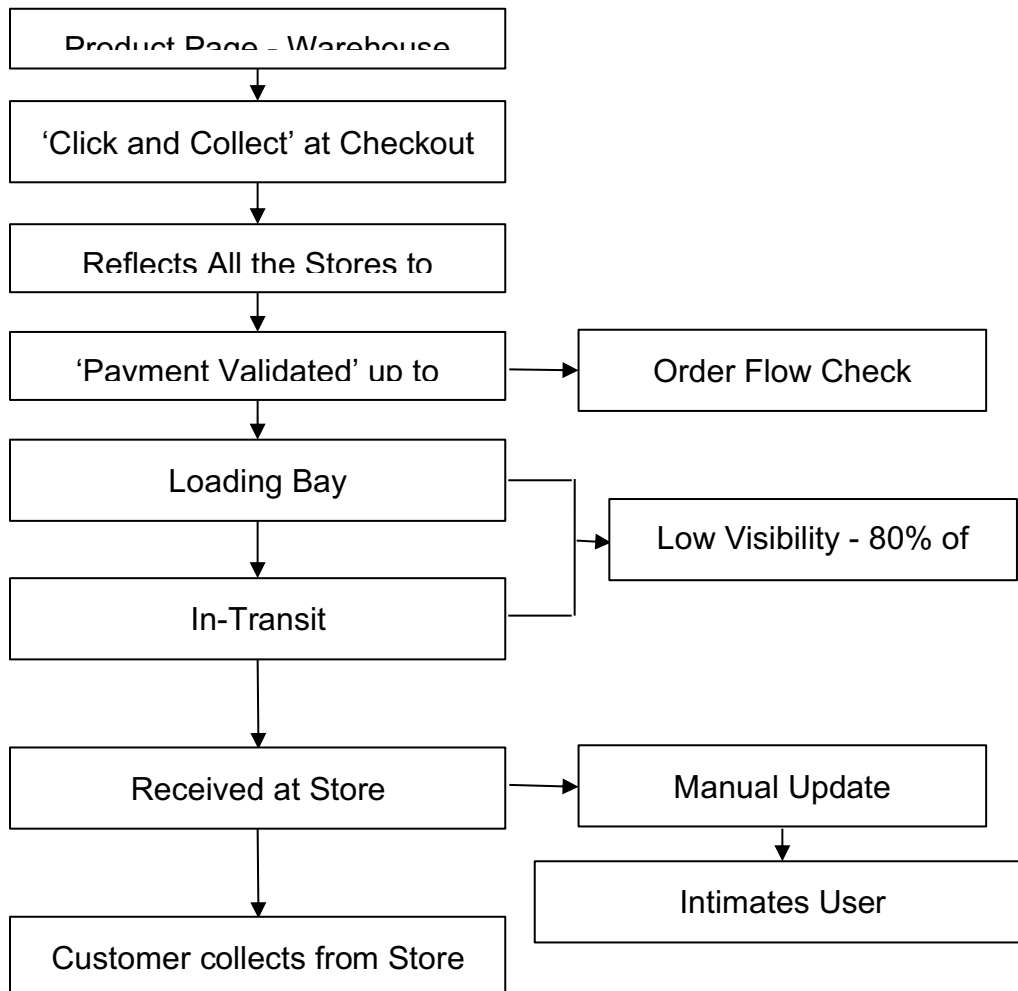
Product Page - Warehouse

'Click and Collect' at Checkout

Reflects All the Stores to

'Payment Validated' up to

Order Flow Check

Loading Bay

Low Visibility - 80% of

In-Transit

Received at Store

Manual Update

Intimates User

Customer collects from Store